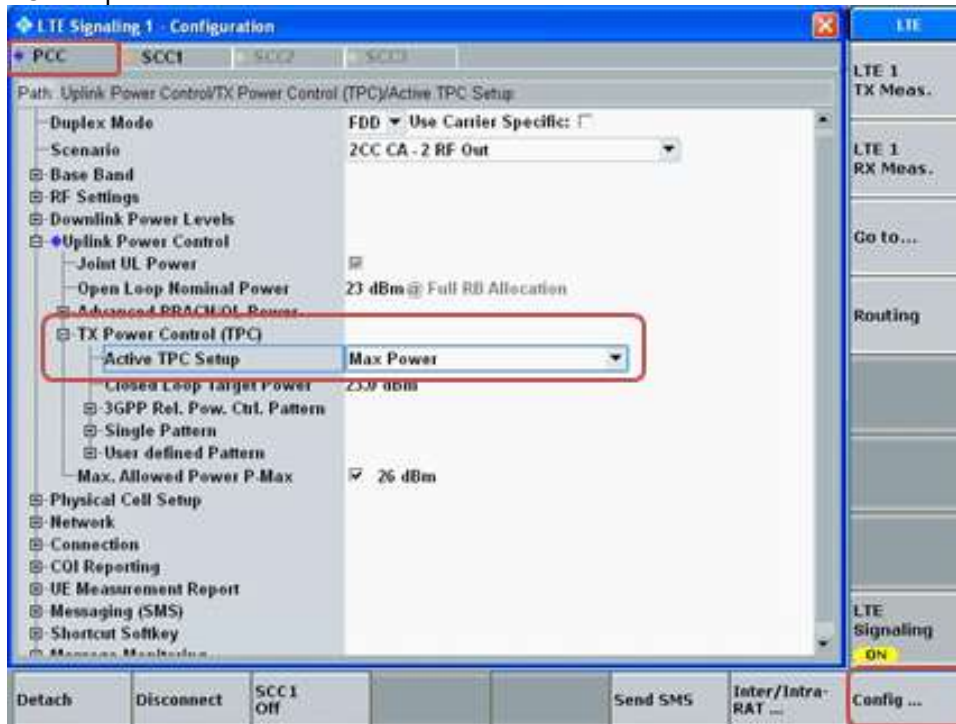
LTE Signaling 1 - Configuration

PCC | SCC1 | SCC2 | SCC3

Path: Uplink Power Control/TX Power Control (TPC)/Active TPC Setup

Duplex Mode FDD Use Carrier Specific:
Scenario 2CC CA - 2 RF Out
Base Band
RF Settings
Downlink Power Levels
Uplink Power Control
Joint UL Power
Open Loop Nominal Power 23 dBm @ Full RB Allocation
Advanced PRACH/OL Power
TX Power Control (TPC)
Active TPC Setup Max Power
Closed Loop Target Power 23.0 dBm
3GPP Rel. Pow. Ctrl. Pattern
Single Pattern
User defined Pattern
Max. Allowed Power P-Max 26 dBm
Physical Cell Setup
Network
Connection
CQI Reporting
UE Measurement Report
Messaging (SMS)
Shortcut Softkey
Message Monitoring

LTE
LTE 1 TX Meas.
LTE 1 RX Meas.
Go to...
Routing
LTE Signaling ON

Detach | Disconnect | SCC1 Off | | | Send SMS | Inter/Intra-RAT ... | Config ...